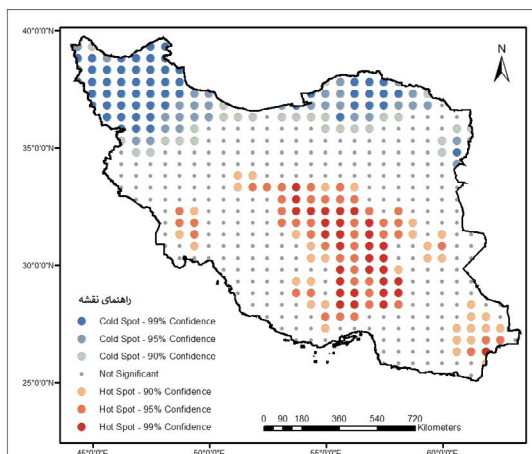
40°0'0"N
35°0'0"N
30°0'0"N
25°0'0"N
N
راهنمای نقشه
Cold Spot - 99% Confidence
Cold Spot - 95% Confidence
Cold Spot - 90% Confidence
Not Significant
Hot Spot - 90% Confidence
Hot Spot - 95% Confidence
Hot Spot - 99% Confidence
0 90 180 360 540 720
Kilometers
45°0'0"E
50°0'0"E
55°0'0"E
60°0'0"E